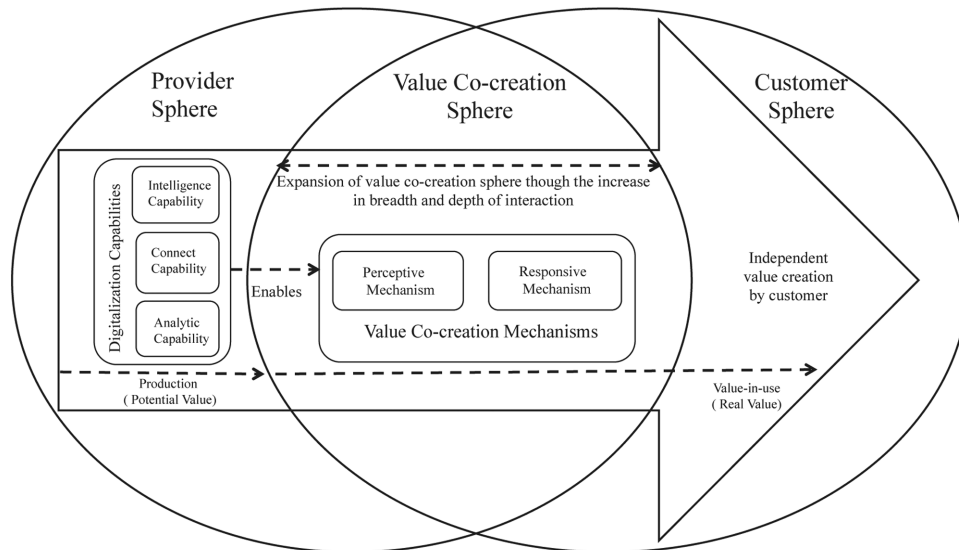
Provider Sphere

Value Co-creation Sphere

Customer Sphere

Expansion of value co-creation sphere though the increase in breadth and depth of interaction

Digitalization Capabilities

Intelligence Capability

Connect Capability

Analytic Capability

Enables

Perceptive Mechanism

Responsive Mechanism

Value Co-creation Mechanisms

Independent value creation by customer

Production ( Potential Value)

Value-in-use ( Real Value)